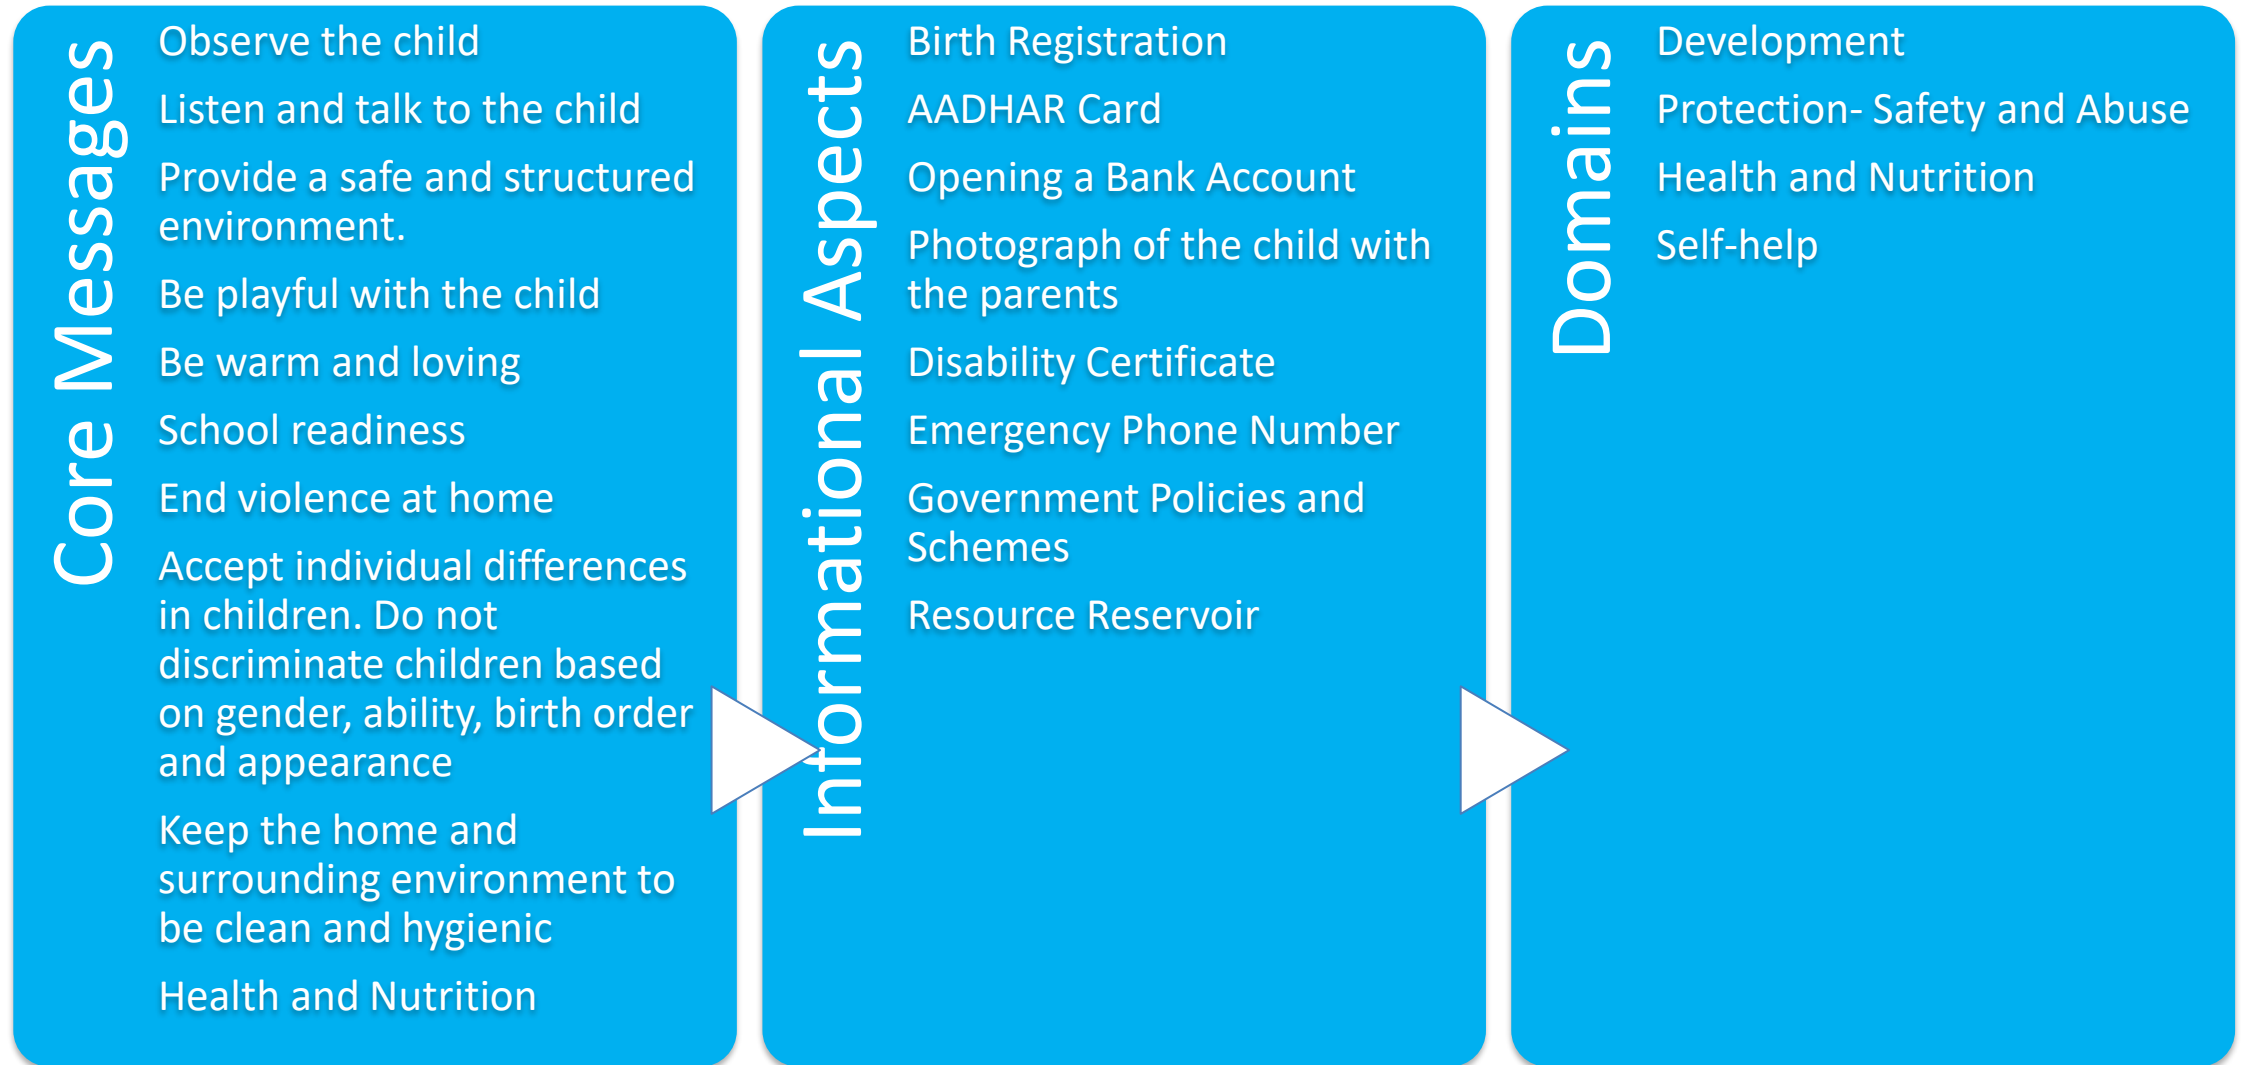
Core Messages

Observe the child

Listen and talk to the child

Provide a safe and structured environment.

Be playful with the child

Be warm and loving

School readiness

End violence at home

Accept individual differences in children. Do not discriminate children based on gender, ability, birth order and appearance

Keep the home and surrounding environment to be clean and hygienic

Health and Nutrition

Informational Aspects

Birth Registration

AADHAR Card

Opening a Bank Account

Photograph of the child with the parents

Disability Certificate

Emergency Phone Number

Government Policies and Schemes

Resource Reservoir

Domains

Development

Protection- Safety and Abuse

Health and Nutrition

Self-help